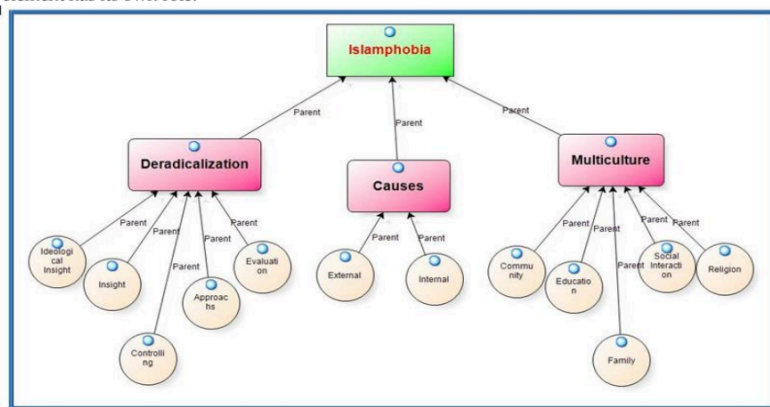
Islamphobia

Parent

Parent

Parent

Deradicalization

Causes

Multiculture

Parent

Parent

Parent

Parent

Parent

Ideological Insight

Insight

Controlling

Approachs

Evaluation

Parent

Parent

External

Internal

Parent

Parent

Parent

Parent

Parent

Community

Education

Family

Social Interaction

Religion